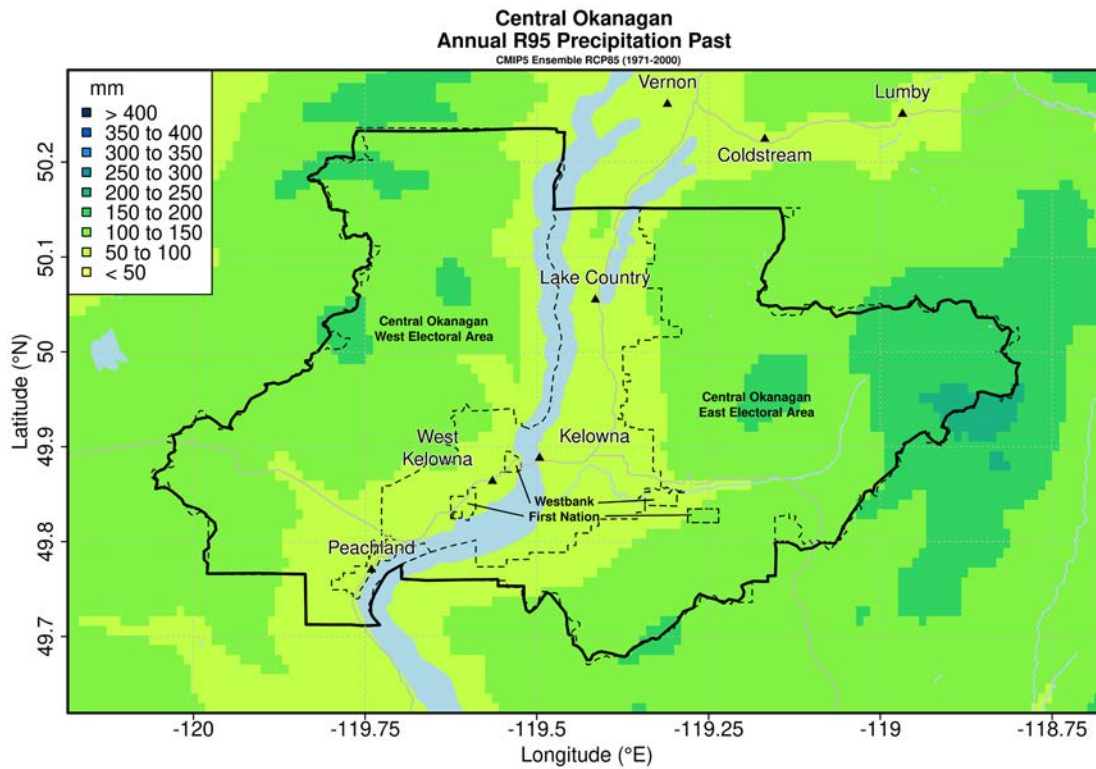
Central Okanagan
Annual R95 Precipitation Past
CMIP5 Ensemble RCP85 (1971-2000)

mm
> 400
350 to 400
300 to 350
250 to 300
200 to 250
150 to 200
100 to 150
50 to 100
< 50

Vernon
Lumby
Coldstream
Lake Country
Central Okanagan West Electoral Area
Central Okanagan East Electoral Area
West Kelowna
Kelowna
Westbank First Nation
Peachland

Latitude (°N)
50.2
50.1
50
49.9
49.8
49.7

-120
-119.75
-119.5
-119.25
-119
-118.75
Longitude (°E)